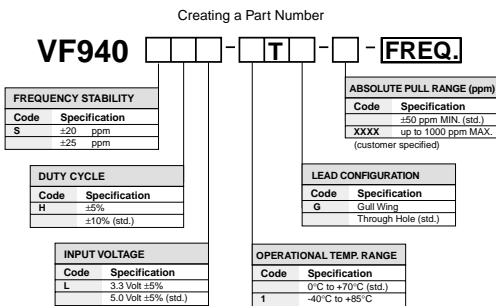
Creating a Part Number

VF940 [ ] [ ] [ ] - [T] - [ ] - FREQ.

FREQUENCY STABILITY

| Code | Specification |
|---|---|
| S | ±20 ppm |
|  | ±25 ppm |

DUTY CYCLE

| Code | Specification |
|---|---|
| H | ±5% |
|  | ±10% (std.) |

INPUT VOLTAGE

| Code | Specification |
|---|---|
| L | 3.3 Volt ±5% |
|  | 5.0 Volt ±5% (std.) |

OPERATIONAL TEMP. RANGE

| Code | Specification |
|---|---|
|  | 0°C to +70°C (std.) |
| 1 | -40°C to +85°C |

LEAD CONFIGURATION

| Code | Specification |
|---|---|
| G | Gull Wing |
|  | Through Hole (std.) |

ABSOLUTE PULL RANGE (ppm)

| Code | Specification |
|---|---|
|  | ±50 ppm MIN. (std.) |
| XXXX | up to 1000 ppm MAX. |

(customer specified)